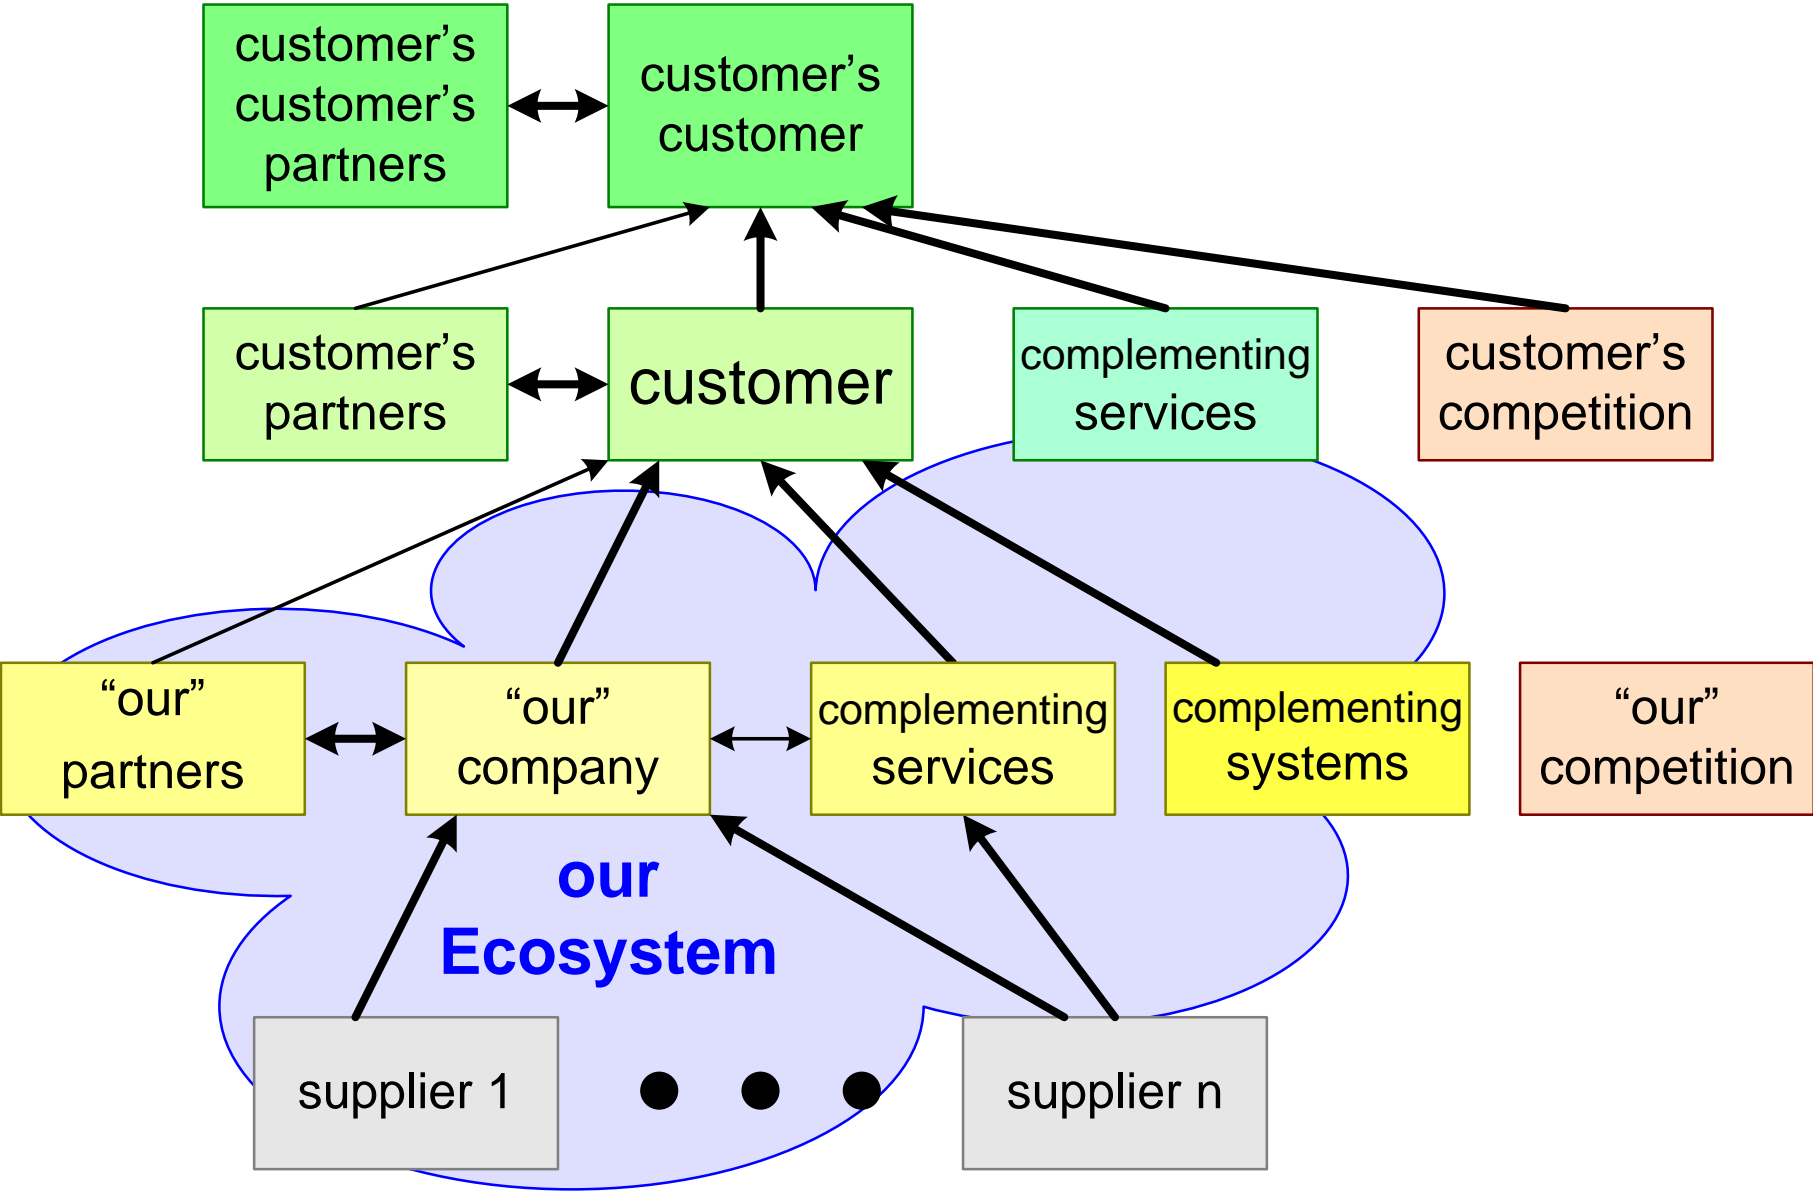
customer's customer's partners

customer's customer

customer's partners

customer

complementing services

customer's competition

"our" partners

"our" company

complementing services

complementing systems

"our" competition

our Ecosystem

supplier 1

● ● ●

supplier n